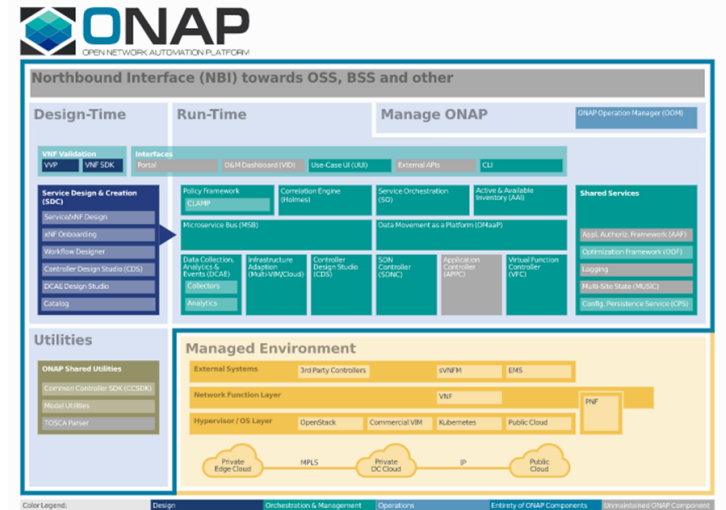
ONAP
OPEN NETWORK AUTOMATION PLATFORM

Northbound Interface (NBI) towards OSS, BSS and other

Design-Time

Run-Time

Manage ONAP

ONAP Operation Manager (OOM)

VNF Validation
VVP
VNF SDK

Interfaces
Portal
O&M Dashboard (VID)
Use-Case UI (UUI)
External APIs
CLI

Service Design & Creation (SDC)
Service/xNF Design
xNF Onboarding
Workflow Designer
Controller Design Studio (CDS)
DCAE Design Studio
Catalog

Policy Framework
CLAMP
Correlation Engine (Holmes)
Service Orchestration (SO)
Active & Available Inventory (AAI)

Microservice Bus (MSB)
Data Movement as a Platform (DMaaP)

Data Collection, Analytics & Events (DCAE)
Collectors
Analytics
Infrastructure Adaption (Multi-VIM/Cloud)
Controller Design Studio (CDS)
SDN Controller (SDNC)
Application Controller (APPC)
Virtual Function Controller (VFC)

Shared Services
Appl. Authoriz. Framework (AAF)
Optimization Framework (OOF)
Logging
Multi-Site State (MUSIC)
Config. Persistence Service (CPS)

Utilities

ONAP Shared Utilities
Common Controller SDK (CCSDK)
Model Utilities
TOSCA Parser

Managed Environment

External Systems
3rd Party Controllers
sVNFM
EMS

Network Function Layer
VNF
PNF

Hypervisor / OS Layer
OpenStack
Commercial VIM
Kubernetes
Public Cloud

Private Edge Cloud
MPLS
Private DC Cloud
IP
Public Cloud

Color Legend:
Design
Orchestration & Management
Operations
Entirety of ONAP Components
Unmaintained ONAP Component